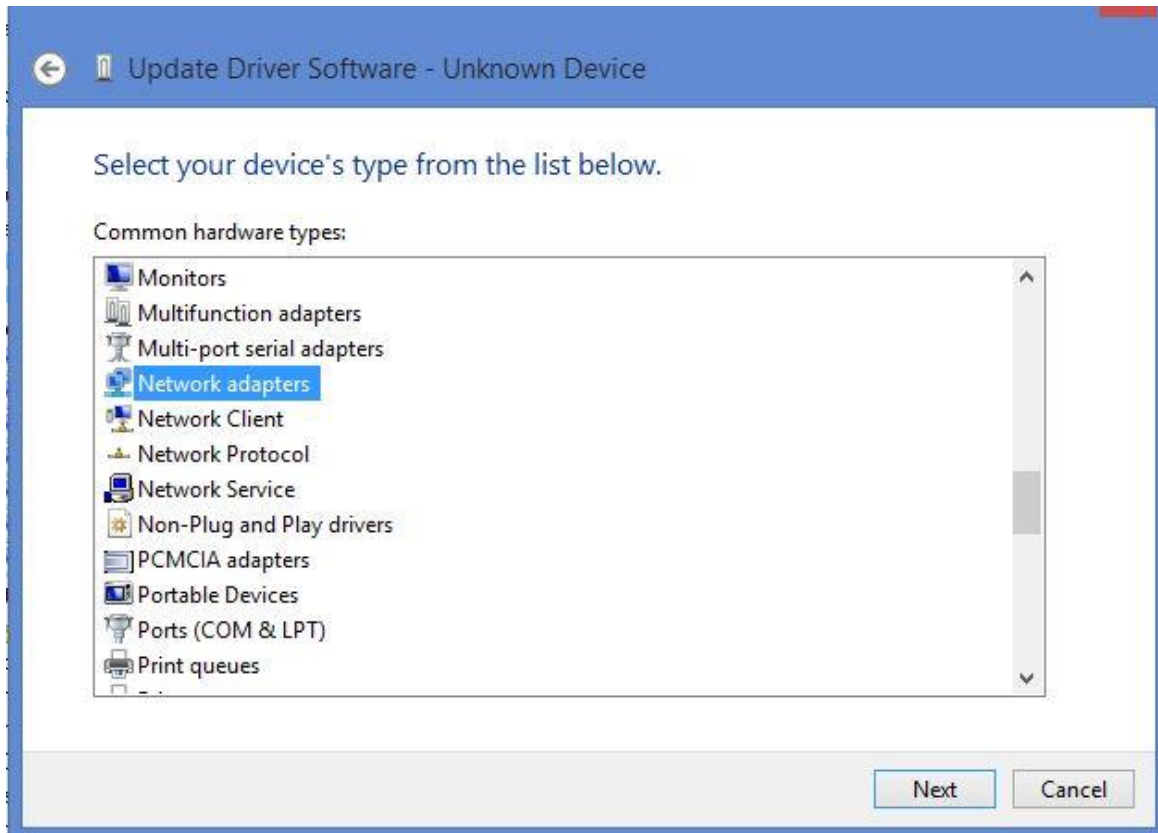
Update Driver Software - Unknown Device

Select your device's type from the list below.

Common hardware types:

Monitors
Multifunction adapters
Multi-port serial adapters
Network adapters
Network Client
Network Protocol
Network Service
Non-Plug and Play drivers
PCMCIA adapters
Portable Devices
Ports (COM & LPT)
Print queues
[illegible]

Next
Cancel